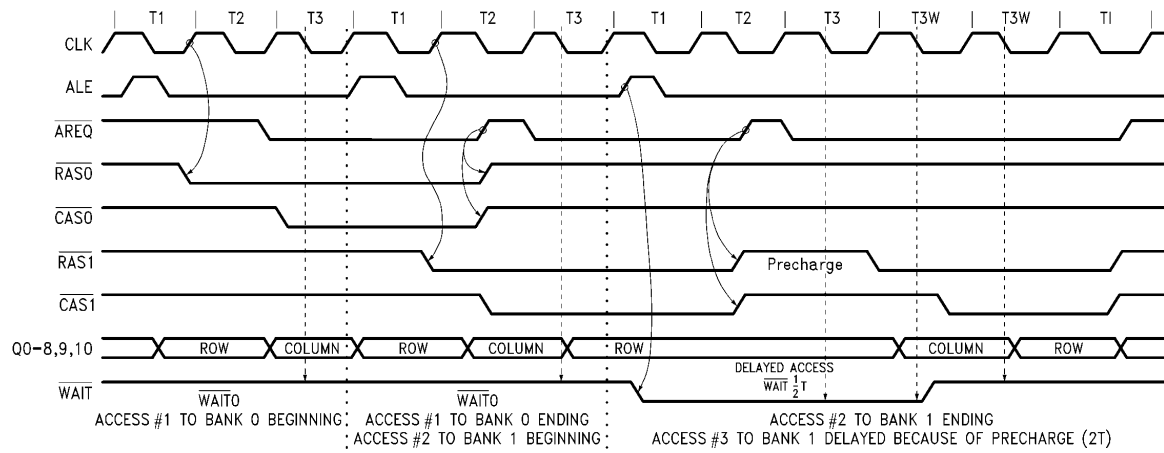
T1 T2 T3 T1 T2 T3 T1 T2 T3 T3W T3W TI

CLK

ALE

$\overline{AREQ}$

$\overline{RAS0}$

$\overline{CAS0}$

$\overline{RAS1}$

Precharge

$\overline{CAS1}$

Q0-8,9,10

ROW COLUMN ROW COLUMN ROW COLUMN ROW

$\overline{WAIT}$

$\overline{WAIT0}$

ACCESS #1 TO BANK 0 BEGINNING

$\overline{WAIT0}$

ACCESS #1 TO BANK 0 ENDING
ACCESS #2 TO BANK 1 BEGINNING

DELAYED ACCESS
$\overline{WAIT}$ $\frac{1}{2}$T

ACCESS #2 TO BANK 1 ENDING
ACCESS #3 TO BANK 1 DELAYED BECAUSE OF PRECHARGE (2T)